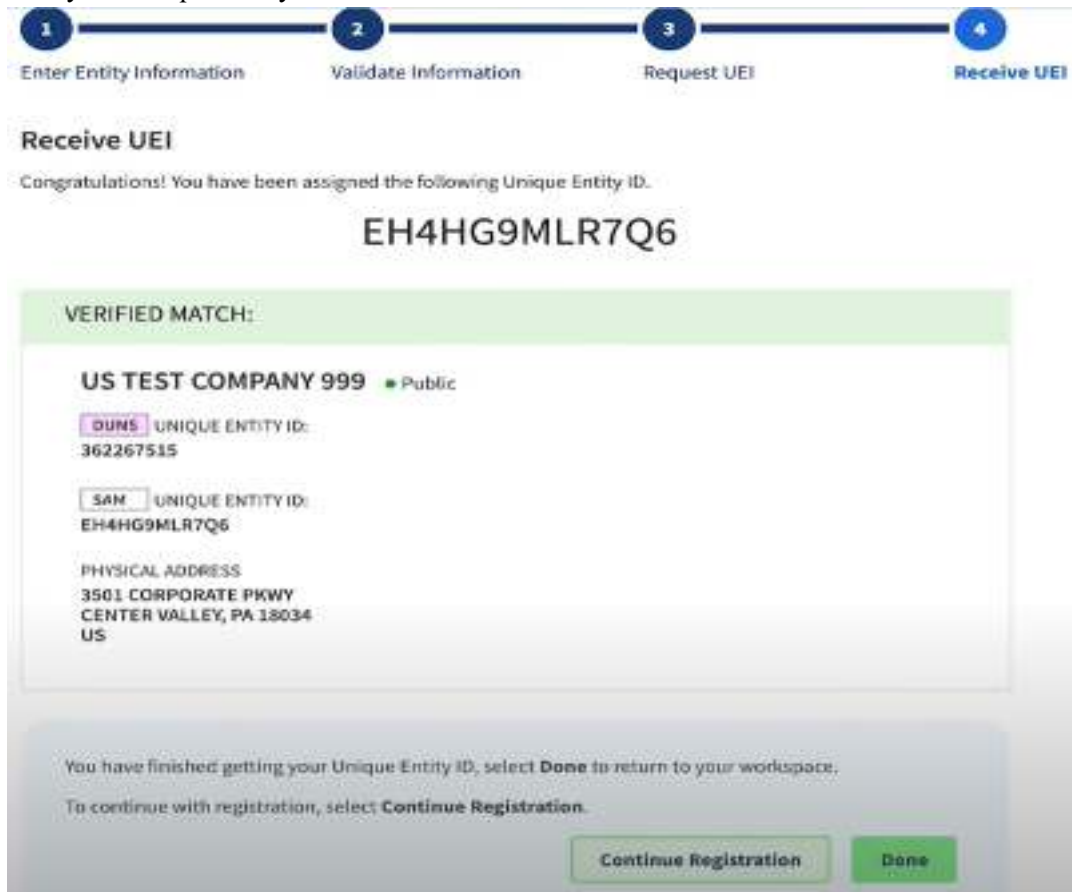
1 Enter Entity Information

2 Validate Information

3 Request UEI

4 Receive UEI

Receive UEI

Congratulations! You have been assigned the following Unique Entity ID.

EH4HG9MLR7Q6

VERIFIED MATCH:

US TEST COMPANY 999 • Public

DUNS UNIQUE ENTITY ID:
362267515

SAM UNIQUE ENTITY ID:
EH4HG9MLR7Q6

PHYSICAL ADDRESS
3501 CORPORATE PKWY
CENTER VALLEY, PA 18034
US

You have finished getting your Unique Entity ID, select **Done** to return to your workspace.

To continue with registration, select **Continue Registration**.

Continue Registration

Done